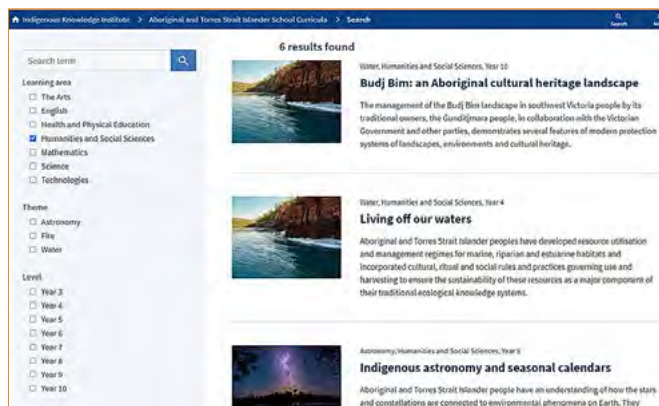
Indigenous Knowledge Institute > Aboriginal and Torres Strait Islander School Curricula > Search

Search

6 results found

Search term

Learning area
The Arts
English
Health and Physical Education
Humanities and Social Sciences
Mathematics
Science
Technologies

Theme
Astronomy
Fire
Water

Level
Year 3
Year 4
Year 5
Year 6
Year 7
Year 8
Year 9
Year 10

Water, Humanities and Social Sciences, Year 10

Budj Bim: an Aboriginal cultural heritage landscape

The management of the Budj Bim landscape in southwest Victoria people by its traditional owners, the Gunditjmara people, in collaboration with the Victorian Government and other parties, demonstrates several features of modern protection systems of landscapes, environments and cultural heritage.

Water, Humanities and Social Sciences, Year 4

Living off our waters

Aboriginal and Torres Strait Islander peoples have developed resource utilisation and management regimes for marine, riparian and estuarine habitats and incorporated cultural, ritual and social rules and practices governing use and harvesting to ensure the sustainability of these resources as a major component of their traditional ecological knowledge systems.

Astronomy, Humanities and Social Sciences, Year 5

Indigenous astronomy and seasonal calendars

Aboriginal and Torres Strait Islander people have an understanding of how the stars and constellations are connected to environmental phenomena on Earth. They